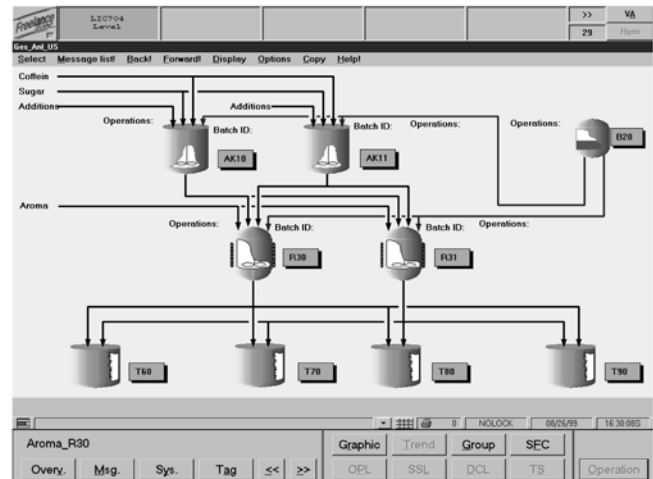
Freelance

LIC704
Level

>> VA
29 Horn

Ges_Anl_US

Select Message list! Back! Forward! Display Options Copy Help!

Coffein
Sugar
Additions
Operations:
Batch ID:
AK10
Additions
Batch ID:
Operations:
AK11
Operations:
B20
Aroma
Operations:
Batch ID:
R30
Batch ID:
R31
Operations:
T60
T70
T80
T90

0 NOLOCK 08/26/99 16:30:08S

Aroma_R30
Graphic Trend Group SFC
Overv. Msg. Sys. Tag << >>
OPL SSL DCL TS Operation